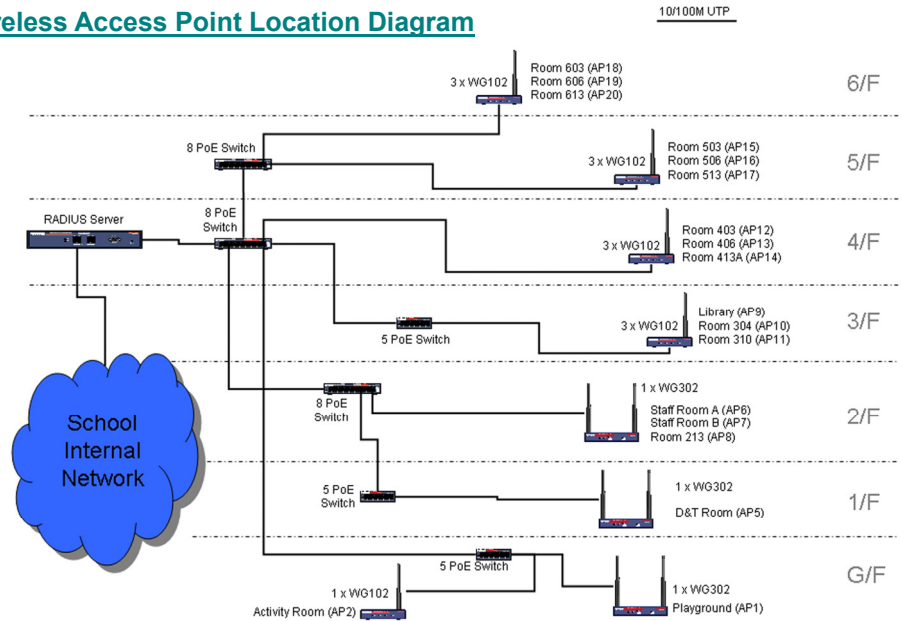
reless Access Point Location Diagram

10/100M UTP

3 x WG102
Room 603 (AP18)
Room 606 (AP19)
Room 613 (AP20)

6/F

8 PoE Switch

3 x WG102
Room 503 (AP15)
Room 506 (AP16)
Room 513 (AP17)

5/F

RADIUS Server

8 PoE Switch

3 x WG102
Room 403 (AP12)
Room 406 (AP13)
Room 413A (AP14)

4/F

5 PoE Switch

3 x WG102
Library (AP9)
Room 304 (AP10)
Room 310 (AP11)

3/F

School Internal Network

8 PoE Switch

1 x WG302
Staff Room A (AP6)
Staff Room B (AP7)
Room 213 (AP8)

2/F

5 PoE Switch

1 x WG302
D&T Room (AP5)

1/F

5 PoE Switch

1 x WG102
Activity Room (AP2)

1 x WG302
Playground (AP1)

G/F